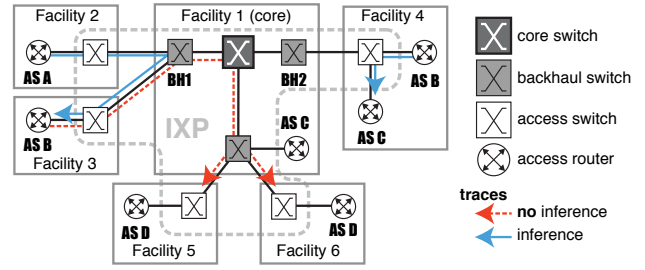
Facility 2
Facility 1 (core)
Facility 4
AS A
BH1
BH2
AS B
AS B
IXP
AS C
AS C
Facility 3
AS D
AS D
Facility 5
Facility 6

core switch
backhaul switch
access switch
access router
traces
no inference
inference